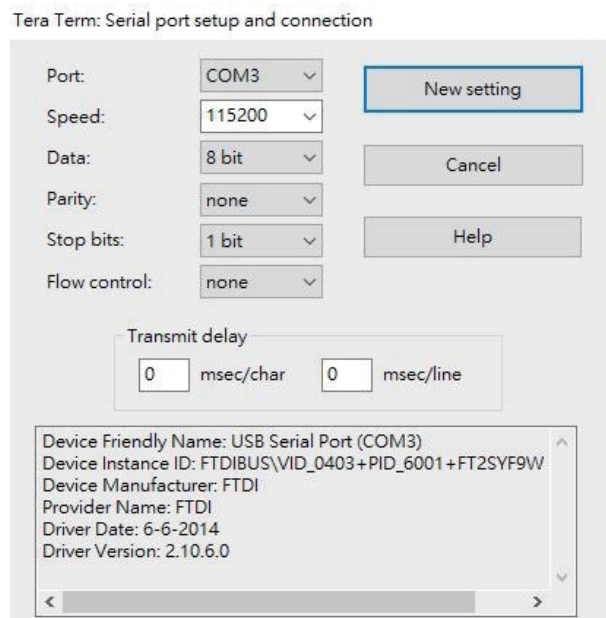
Tera Term: Serial port setup and connection

Port: COM3
Speed: 115200
Data: 8 bit
Parity: none
Stop bits: 1 bit
Flow control: none

New setting

Cancel

Help

Transmit delay
0 msec/char 0 msec/line

Device Friendly Name: USB Serial Port (COM3)
Device Instance ID: FTDIBUS\VID_0403+PID_6001+FT2SYF9W
Device Manufacturer: FTDI
Provider Name: FTDI
Driver Date: 6-6-2014
Driver Version: 2.10.6.0